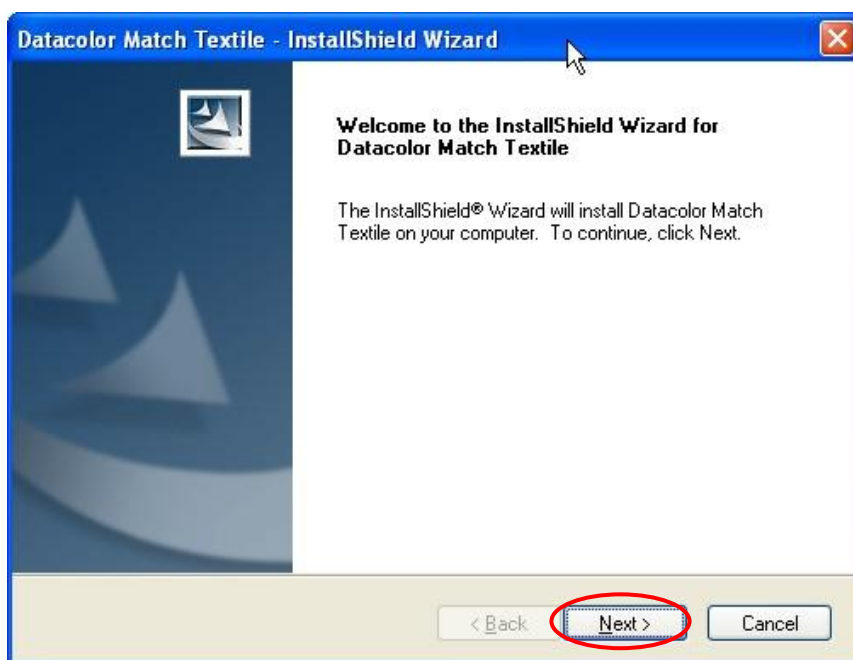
Datacolor Match Textile - InstallShield Wizard

Welcome to the InstallShield Wizard for Datacolor Match Textile

The InstallShield® Wizard will install Datacolor Match Textile on your computer. To continue, click Next.

< Back

Next >

Cancel